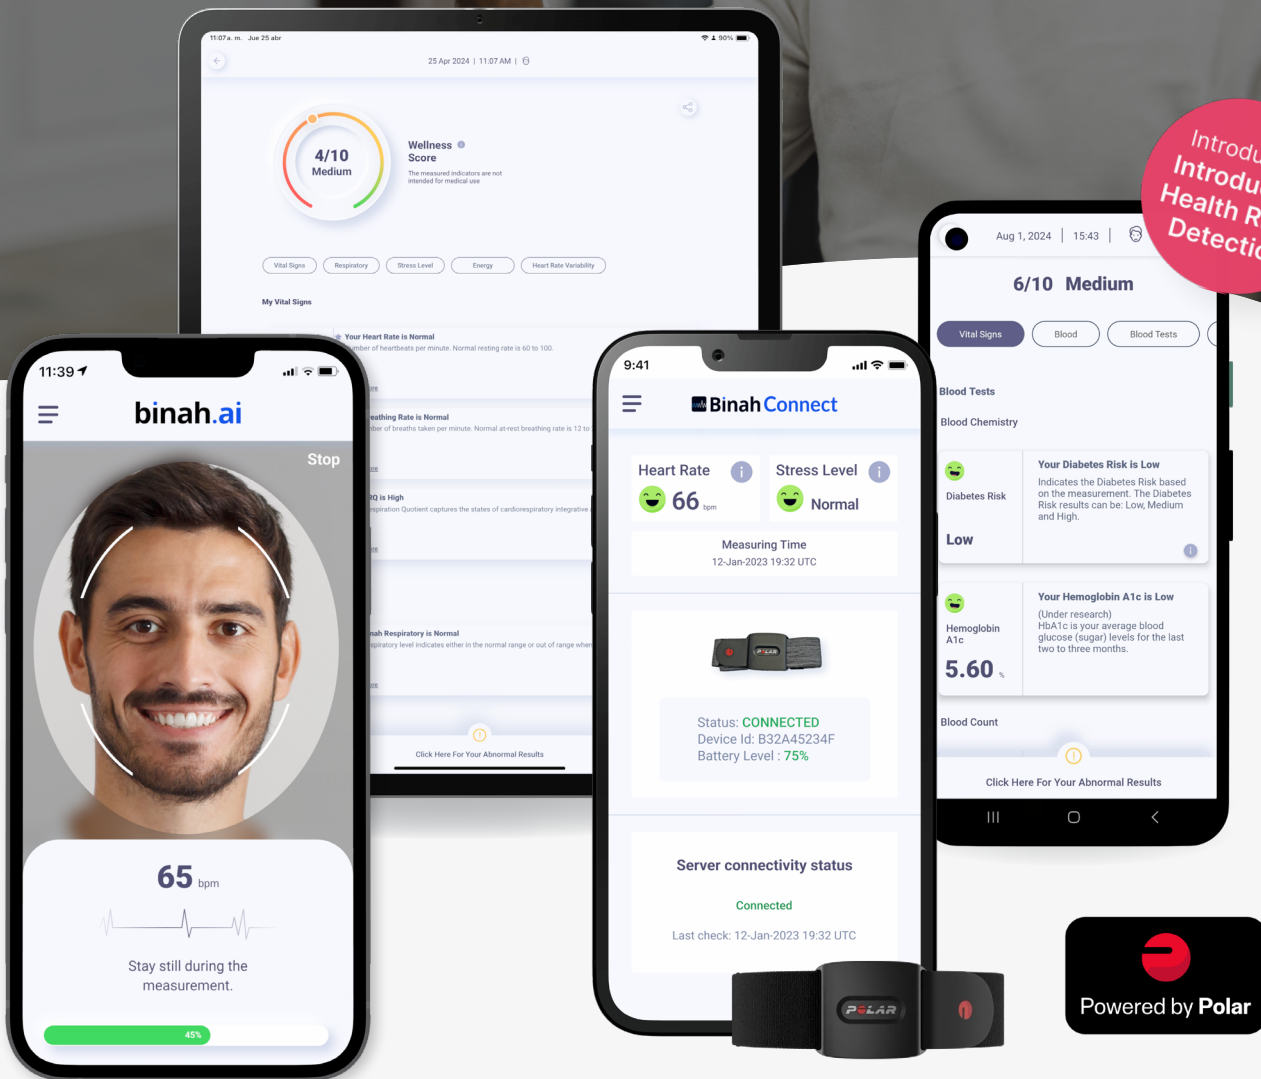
11:07 a. m. Jue 25 abr

90%

25 Apr 2024 | 11:07 AM |

4/10
Medium

Wellness
Score

The measured indicators are not intended for medical use

Vital Signs Respiratory Stress Level Energy Heart Rate Variability

My Vital Signs

Your Heart Rate is Normal
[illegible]mber of heartbeats per minute. Normal resting rate is 60 to 100.

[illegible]eathing Rate is Normal
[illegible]ber of breaths taken per minute. Normal at-rest breathing rate is 12 to

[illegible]Q is High
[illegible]spiration Quotient captures the states of cardiorespiratory integrative

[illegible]nah Respiratory is Normal
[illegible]spiratory level indicates either in the normal range or out of range when

Click Here For Your Abnormal Results

Introdu
Introdu
Health R
Detecti

Aug 1, 2024 | 15:43

6/10 Medium

Vital Signs Blood Blood Tests

Blood Tests

Blood Chemistry

Diabetes Risk

Low

Your Diabetes Risk is Low
Indicates the Diabetes Risk based on the measurement. The Diabetes Risk results can be: Low, Medium and High.

Hemoglobin A1c

5.60 %

Your Hemoglobin A1c is Low
(Under research)
HbA1c is your average blood glucose (sugar) levels for the last two to three months.

Blood Count

Click Here For Your Abnormal Results

11:39

binah.ai

Stop

65 bpm

Stay still during the measurement.

45%

9:41

BinahConnect

Heart Rate
66 bpm

Stress Level
Normal

Measuring Time
12-Jan-2023 19:32 UTC

POLAR

Status: CONNECTED
Device Id: B32A45234F
Battery Level : 75%

Server connectivity status

Connected

Last check: 12-Jan-2023 19:32 UTC

POLAR

Powered by Polar